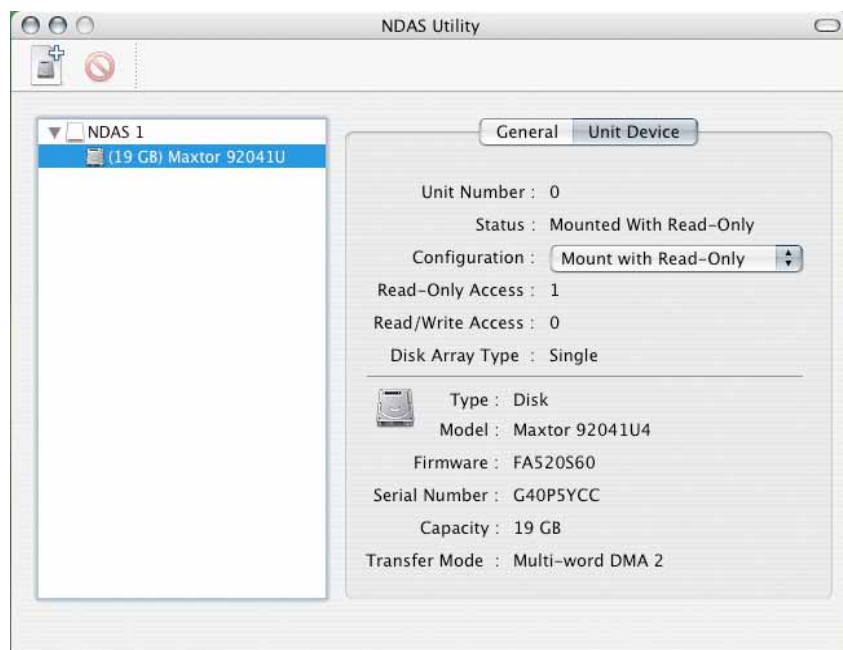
NDAS Utility

NDAS 1
(19 GB) Maxtor 92041U

General | Unit Device

Unit Number : 0
Status : Mounted With Read-Only
Configuration : Mount with Read-Only
Read-Only Access : 1
Read/Write Access : 0
Disk Array Type : Single

Type : Disk
Model : Maxtor 92041U4
Firmware : FA520S60
Serial Number : G40P5YCC
Capacity : 19 GB
Transfer Mode : Multi-word DMA 2